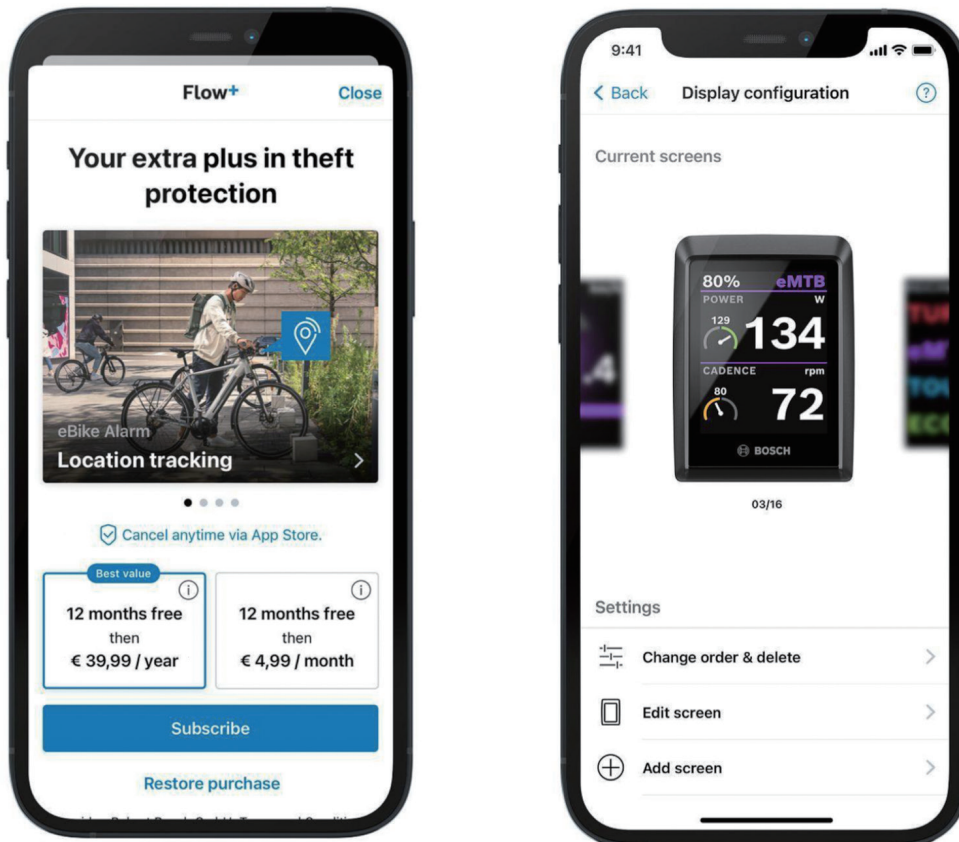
Flow+

Close

Your extra plus in theft protection

eBike Alarm

Location tracking

Cancel anytime via App Store.

Best value

12 months free then € 39,99 / year

12 months free then € 4,99 / month

Subscribe

Restore purchase

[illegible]

9:41

< Back

Display configuration

Current screens

80%

eMTB

POWER

W

129

134

CADENCE

rpm

80

72

BOSCH

03/16

Settings

Change order & delete

Edit screen

Add screen